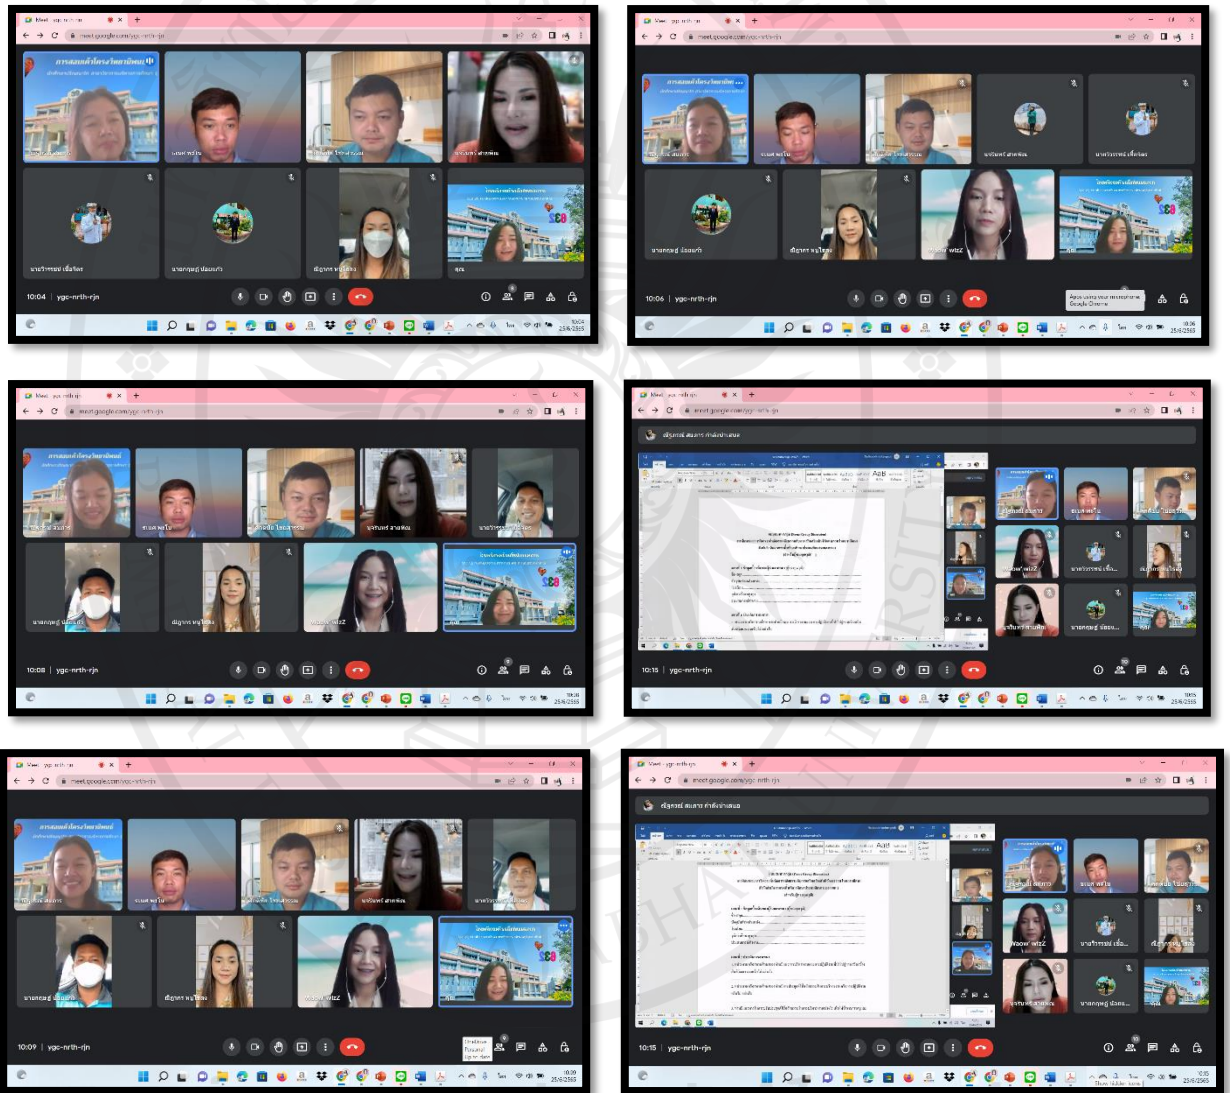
Meet - ygc-nrth-rjn
meet.google.com/ygc-nrth-rjn
10:04 | ygc-nrth-rjn
25/6/2565

Meet - ygc-nrth-rjn
meet.google.com/ygc-nrth-rjn
Waow' witZ
10:06 | ygc-nrth-rjn
Apps using your microphone
Google Chrome
25/6/2565

Meet - ygc-nrth-rjn
meet.google.com/ygc-nrth-rjn
Waow' witZ
10:08 | ygc-nrth-rjn
25/6/2565

Meet - ygc-nrth-rjn
meet.google.com/ygc-nrth-rjn
Waow' witZ
10:15 | ygc-nrth-rjn
25/6/2565

Meet - ygc-nrth-rjn
meet.google.com/ygc-nrth-rjn
Waow' witZ
10:09 | ygc-nrth-rjn
25/6/2565

Meet - ygc-nrth-rjn
meet.google.com/ygc-nrth-rjn
Waow' witZ
10:15 | ygc-nrth-rjn
25/6/2565